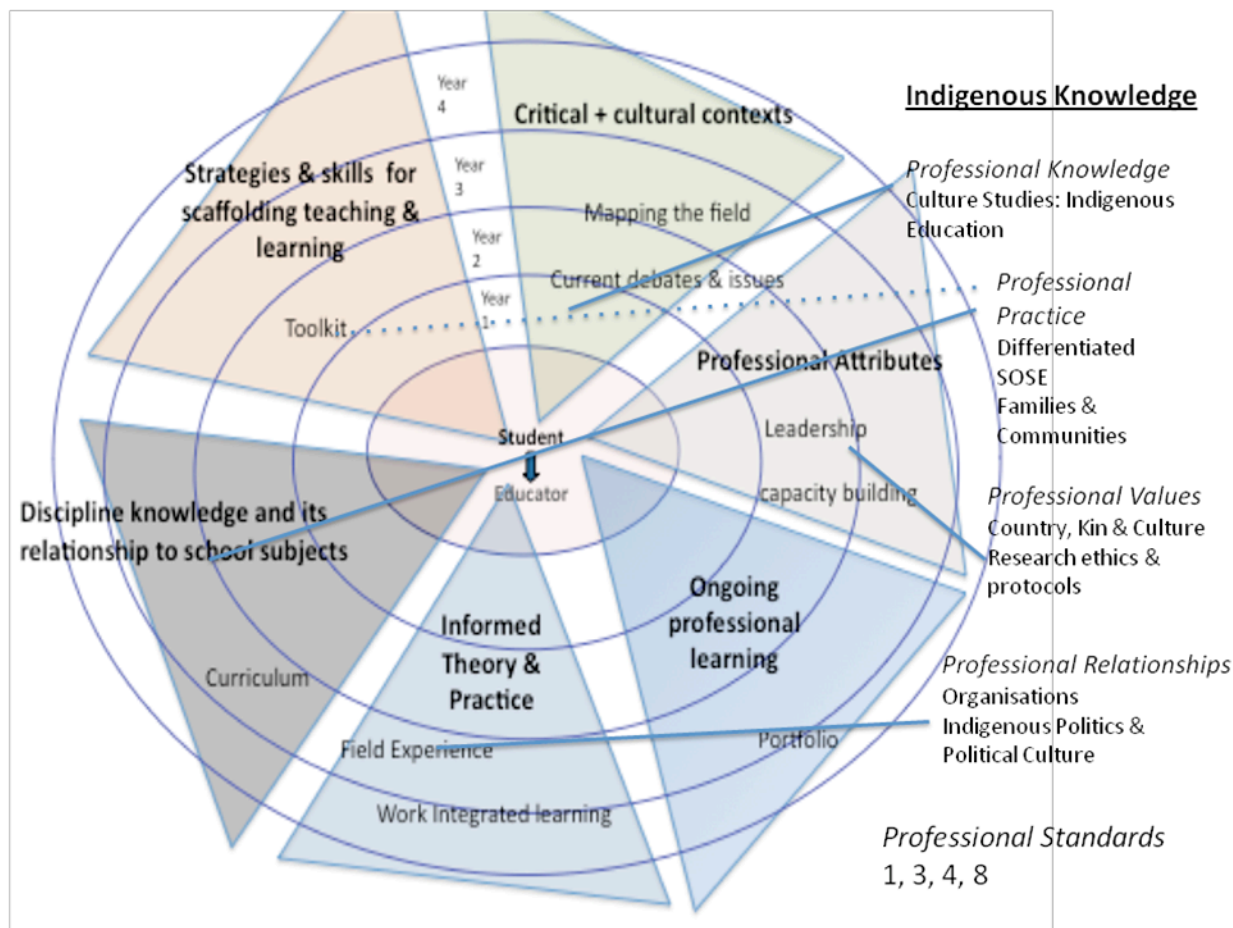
Year 4

Year 3

Year 2

Year 1

Critical + cultural contexts

Mapping the field

Current debates & issues

Strategies & skills for scaffolding teaching & learning

Toolkit

Professional Attributes

Leadership

capacity building

Student

Educator

Discipline knowledge and its relationship to school subjects

Curriculum

Informed Theory & Practice

Field Experience

Work integrated learning

Ongoing professional learning

Portfolio

Indigenous Knowledge

Professional Knowledge
Culture Studies: Indigenous Education

Professional Practice
Differentiated
SOSE
Families & Communities

Professional Values
Country, Kin & Culture
Research ethics & protocols

Professional Relationships
Organisations
Indigenous Politics & Political Culture

Professional Standards
1, 3, 4, 8